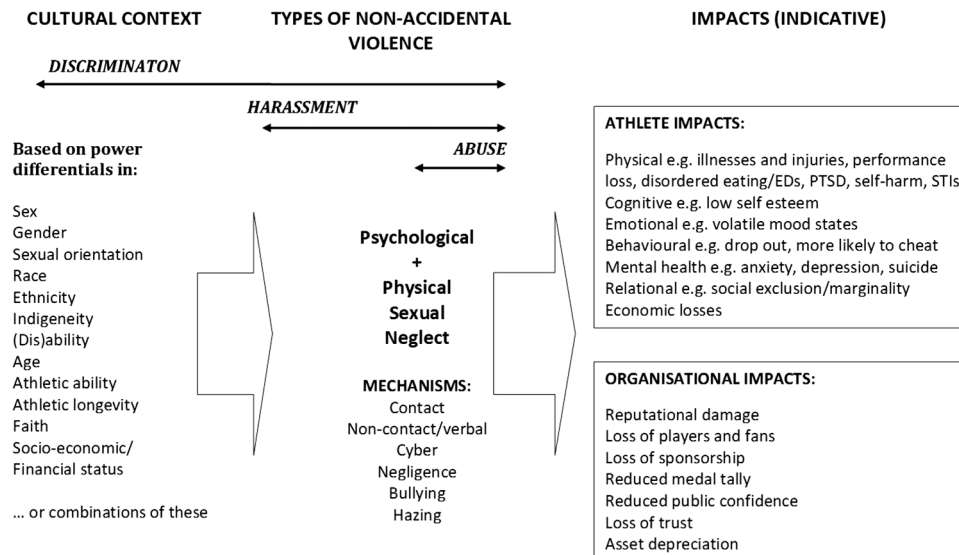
CULTURAL CONTEXT

TYPES OF NON-ACCIDENTAL VIOLENCE

IMPACTS (INDICATIVE)

DISCRIMINATON

HARASSMENT

ABUSE

Based on power differentials in:

Sex
Gender
Sexual orientation
Race
Ethnicity
Indigeneity
(Dis)ability
Age
Athletic ability
Athletic longevity
Faith
Socio-economic/ Financial status

... or combinations of these

Psychological
+
Physical
Sexual
Neglect

MECHANISMS:
Contact
Non-contact/verbal
Cyber
Negligence
Bullying
Hazing

ATHLETE IMPACTS:

Physical e.g. illnesses and injuries, performance loss, disordered eating/EDs, PTSD, self-harm, STIs
Cognitive e.g. low self esteem
Emotional e.g. volatile mood states
Behavioural e.g. drop out, more likely to cheat
Mental health e.g. anxiety, depression, suicide
Relational e.g. social exclusion/marginality
Economic losses

ORGANISATIONAL IMPACTS:

Reputational damage
Loss of players and fans
Loss of sponsorship
Reduced medal tally
Reduced public confidence
Loss of trust
Asset depreciation